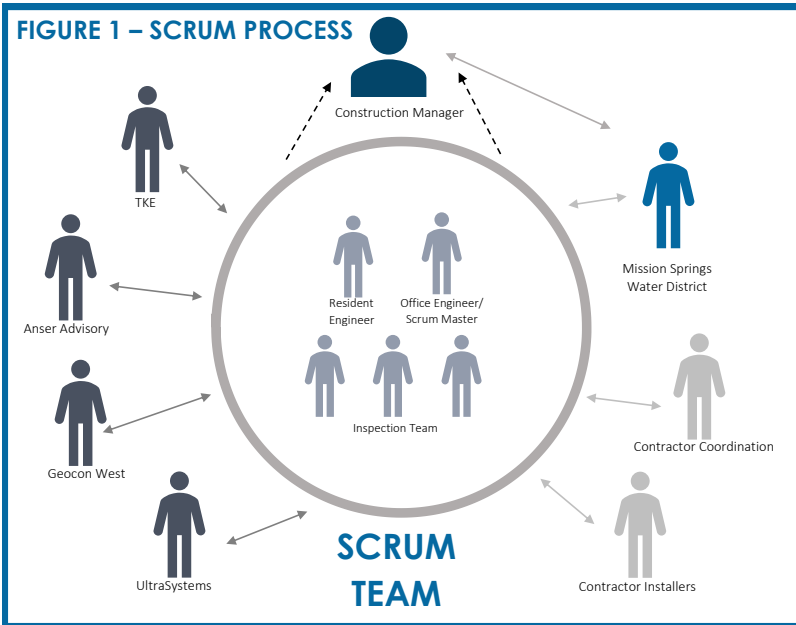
FIGURE 1 – SCRUM PROCESS

Construction Manager

TKE

Mission Springs Water District

Anser Advisory

Resident Engineer

Office Engineer/ Scrum Master

Inspection Team

Contractor Coordination

Geocon West

UltraSystems

SCRUM TEAM

Contractor Installers